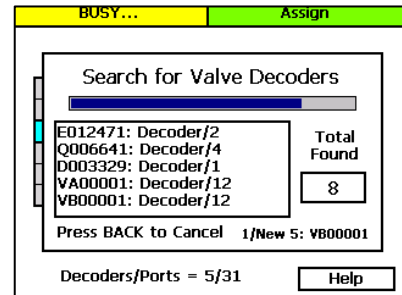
BUSY...

Assign

Search for Valve Decoders

E012471: Decoder/2
Q006641: Decoder/4
D003329: Decoder/1
VA00001: Decoder/12
VB00001: Decoder/12

Total Found

8

Press BACK to Cancel

1/New 5: VB00001

Decoders/Ports = 5/31

Help